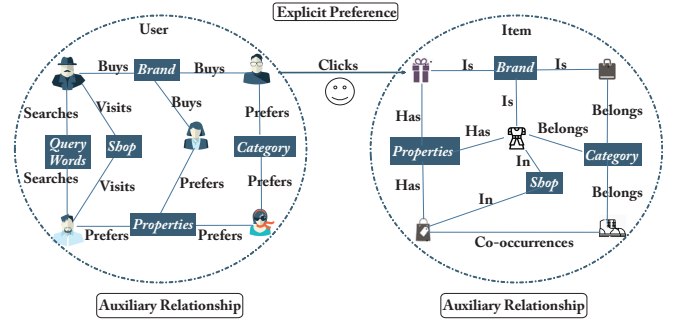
Explicit Preference

User

Buys
Brand
Buys
Searches
Visits
Buys
Prefers
Query Words
Shop
Category
Searches
Visits
Prefers
Prefers
Prefers
Properties
Prefers

Clicks

Item

Is
Brand
Is
Is
Belongs
Has
Has
Belongs
Properties
In
Category
Has
Shop
Belongs
In
Co-occurrences

Auxiliary Relationship

Auxiliary Relationship